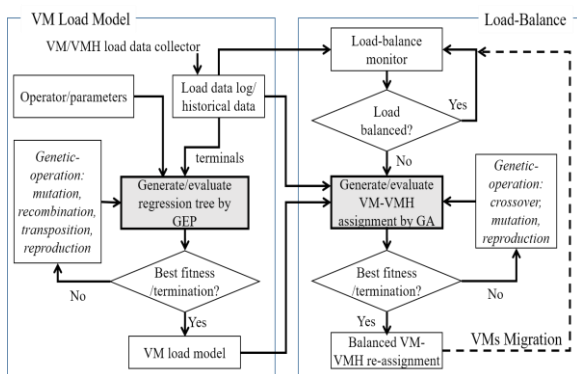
VM Load Model

Load-Balance

VM/VMH load data collector

Load-balance monitor

Operator/parameters

Load data log/ historical data

Load balanced?

Yes

No

terminals

Genetic-operation: mutation, recombination, transposition, reproduction

Generate/evaluate regression tree by GEP

Generate/evaluate VM-VMH assignment by GA

Genetic-operation: crossover, mutation, reproduction

Best fitness /termination?

No

Yes

Best fitness /termination?

No

Yes

VM load model

Balanced VM-VMH re-assignment

VMs Migration